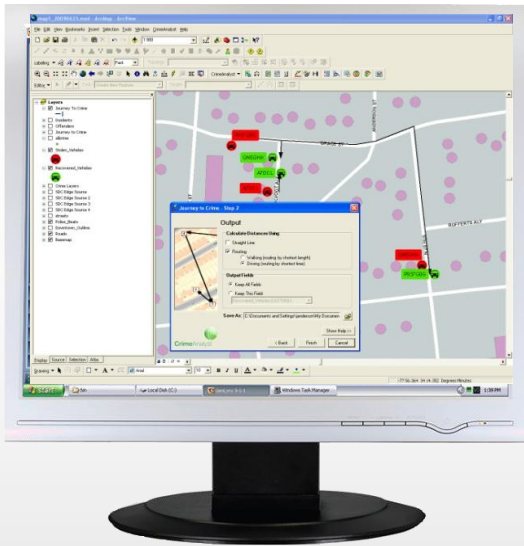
File Edit View Bookmarks Insert Selection Tools Window CrimeAnalyst Help

Layers
Journey To Crime
Incidents
Offenders
Journey to Crime
aBurnes
Stolen_Vehicles
Recovered_Vehicles
Other Layers
SDC Edge Source
SDC Edge Source
SDC Edge Source
SDC Edge Source
streets
Police_Beats
Downtown_Outline
Roads
Basemap

Display Source Selection

Journey to Crime - Step 2
Output
Calculate Distances Using
Straight Line
Routing
Walking (routing by shortest length)
Driving (routing by shortest time)
Output Fields
Keep All Fields
Keep This Field
Save As: C:\Documents and Settings\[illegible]\My Documen
Show Help >>
CrimeAnalyst
< Back Finish Cancel

Drawing Arial 10 B I U

start
Local Disk (C:)
Windows Task Manager
1:36 PM